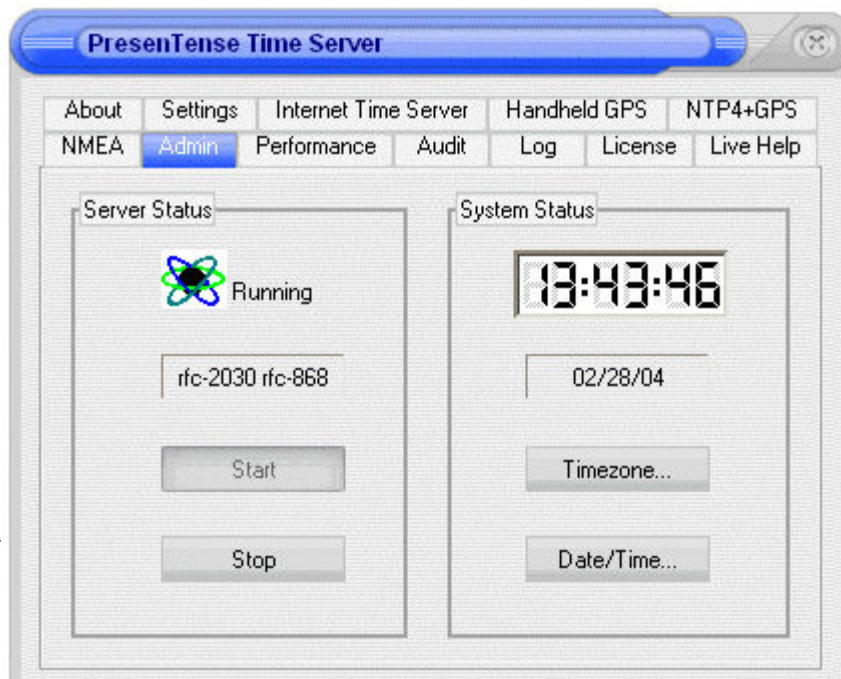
PresenTense Time Server

About
Settings
Internet Time Server
Handheld GPS
NTP4+GPS
NMEA
Admin
Performance
Audit
Log
License
Live Help

Server Status

Running

rfc-2030 rfc-868

Start

Stop

System Status

13:43:46

02/28/04

Timezone...

Date/Time...